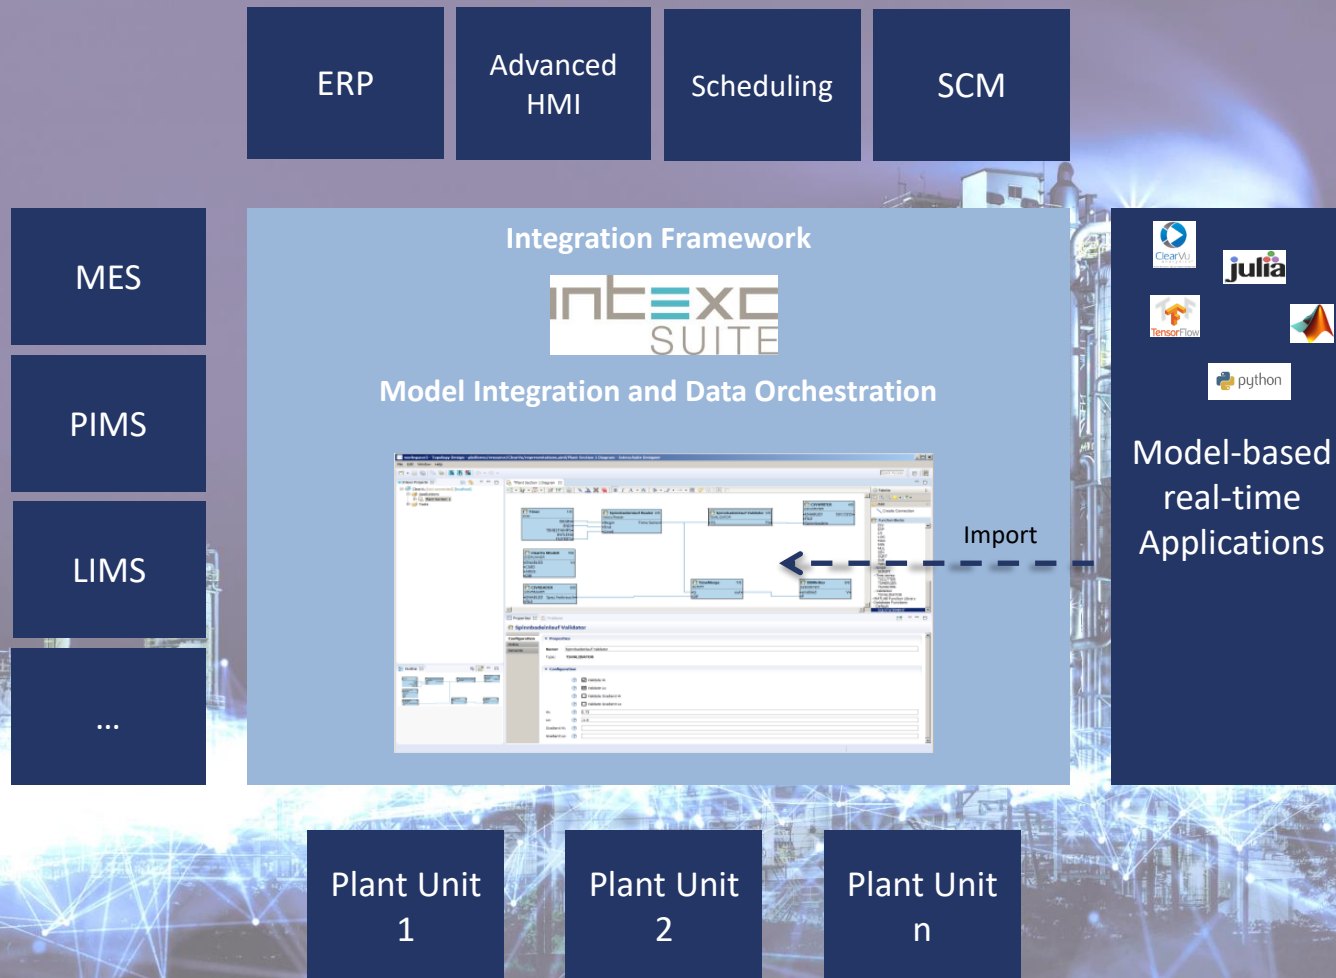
ERP

Advanced HMI

Scheduling

SCM

MES

PIMS

LIMS

...

Integration Framework

intexc SUITE

Model Integration and Data Orchestration

Import

ClearVu

julia

TensorFlow

python

Model-based real-time Applications

Plant Unit 1

Plant Unit 2

Plant Unit n